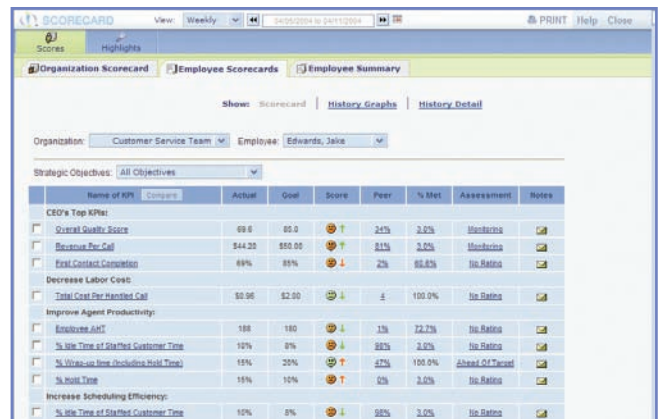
SCORECARD View: Weekly 04/05/2004 to 04/11/2004 PRINT Help Close

Scores Highlights

Organization Scorecard Employee Scorecards Employee Summary

Show: Scorecard | History Graphs | History Detail

Organization: Customer Service Team Employee: Edwards, Jake

Strategic Objectives: All Objectives

| Name of KPI Compare | Actual | Goal | Score | Peer | % Met | Assessment | Notes |
|---|---|---|---|---|---|---|---|
| CEO's Top KPIs: | | | | | | | |
| Overall Quality Score | 69.0 | 85.0 | ↑ | 34% | 3.0% | Monitoring | |
| Revenue Per Call | $44.20 | $50.00 | ↑ | 81% | 3.0% | Monitoring | |
| First Contact Completion | 69% | 85% | ↓ | 2% | 80.8% | No Rating | |
| Decrease Labor Cost: | | | | | | | |
| Total Cost Per Handled Call | $0.96 | $2.00 | ↓ | 4 | 100.0% | No Rating | |
| Improve Agent Productivity: | | | | | | | |
| Employee AHT | 188 | 180 | ↓ | 1% | 72.7% | No Rating | |
| % Idle Time of Staffed Customer Time | 10% | 8% | ↓ | 98% | 3.0% | No Rating | |
| % Wrap-up time (Including Hold Time) | 15% | 25% | ↑ | 47% | 100.0% | Ahead Of Target | |
| % Hold Time | 15% | 10% | ↑ | 0% | 3.0% | No Rating | |
| Increase Scheduling Efficiency: | | | | | | | |
| % Idle Time of Staffed Customer Time | 10% | 8% | ↓ | 98% | 3.0% | No Rating | |